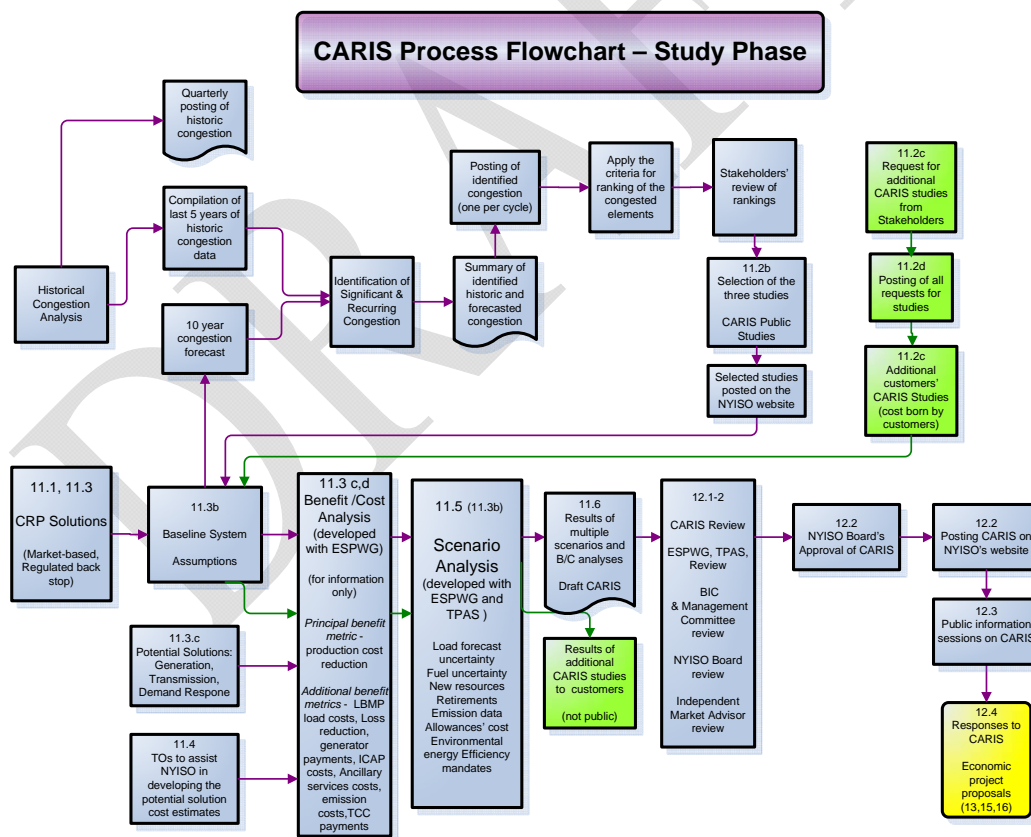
CARIS Process Flowchart – Study Phase

Quarterly posting of historic congestion

Compilation of last 5 years of historic congestion data

Historical Congestion Analysis

10 year congestion forecast

Identification of Significant & Recurring Congestion

Posting of identified congestion (one per cycle)

Summary of identified historic and forecasted congestion

Apply the criteria for ranking of the congested elements

Stakeholders' review of rankings

11.2b Selection of the three studies

CARIS Public Studies

Selected studies posted on the NYISO website

11.2c Request for additional CARIS studies from Stakeholders

11.2d Posting of all requests for studies

11.2c Additional customers' CARIS Studies (cost born by customers)

11.1, 11.3

CRP Solutions

(Market-based, Regulated back stop)

11.3b

Baseline System

Assumptions

11.3 c,d Benefit /Cost Analysis (developed with ESPWG)

(for information only)

Principal benefit metric - production cost reduction

Additional benefit metrics - LBMP load costs, Loss reduction, generator payments, ICAP costs, Ancillary services costs, emission costs,TCC payments

11.5 (11.3b)

Scenario Analysis (developed with ESPWG and TPAS )

Load forecast uncertainty
Fuel uncertainty
New resources
Retirements
Emission data
Allowances' cost
Environmental energy Efficiency mandates

11.6 Results of multiple scenarios and B/C analyses

Draft CARIS

Results of additional CARIS studies to customers

(not public)

12.1-2

CARIS Review

ESPWG, TPAS, Review

BIC & Management Committee review

NYISO Board review

Independent Market Advisor review

12.2 NYISO Board's Approval of CARIS

12.2 Posting CARIS on NYISO's website

12.3 Public information sessions on CARIS

12.4 Responses to CARIS

Economic project proposals (13,15,16)

11.3.c Potential Solutions: Generation, Transmission, Demand Respone

11.4 TOs to assist NYISO in developing the potential solution cost estimates